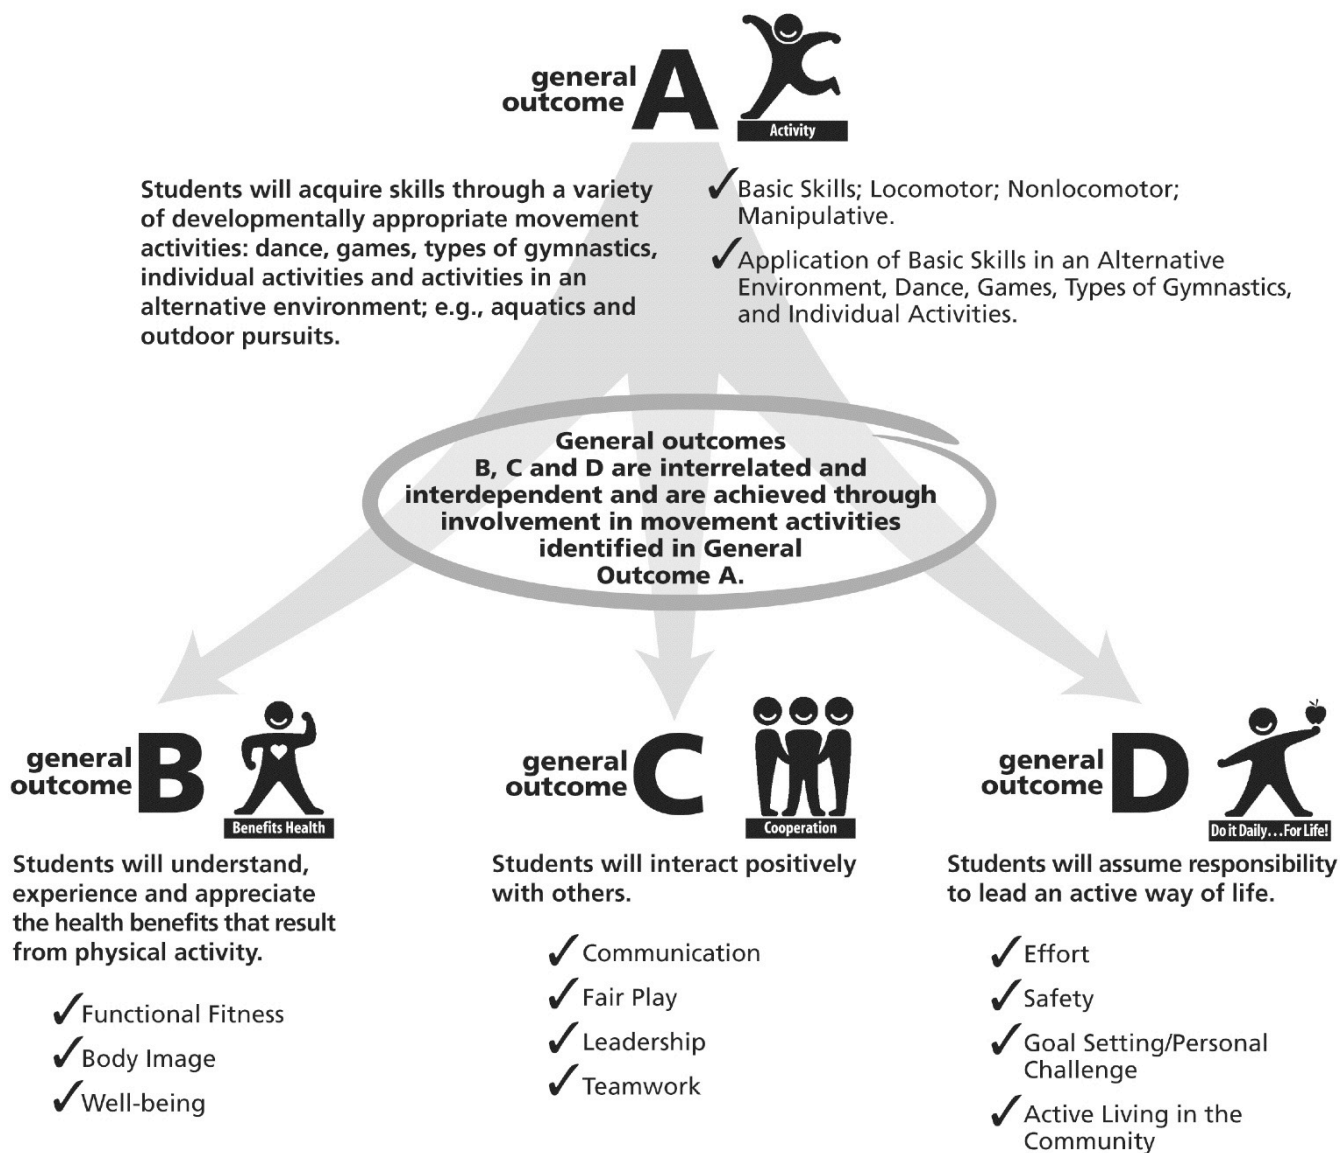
general outcome A

Activity

Students will acquire skills through a variety of developmentally appropriate movement activities: dance, games, types of gymnastics, individual activities and activities in an alternative environment; e.g., aquatics and outdoor pursuits.

✓Basic Skills; Locomotor; Nonlocomotor; Manipulative.

✓Application of Basic Skills in an Alternative Environment, Dance, Games, Types of Gymnastics, and Individual Activities.

General outcomes B, C and D are interrelated and interdependent and are achieved through involvement in movement activities identified in General Outcome A.

general outcome B

Benefits Health

Students will understand, experience and appreciate the health benefits that result from physical activity.

✓Functional Fitness

✓Body Image

✓Well-being

general outcome C

Cooperation

Students will interact positively with others.

✓Communication

✓Fair Play

✓Leadership

✓Teamwork

general outcome D

Do it Daily...For Life!

Students will assume responsibility to lead an active way of life.

✓Effort

✓Safety

✓Goal Setting/Personal Challenge

✓Active Living in the Community